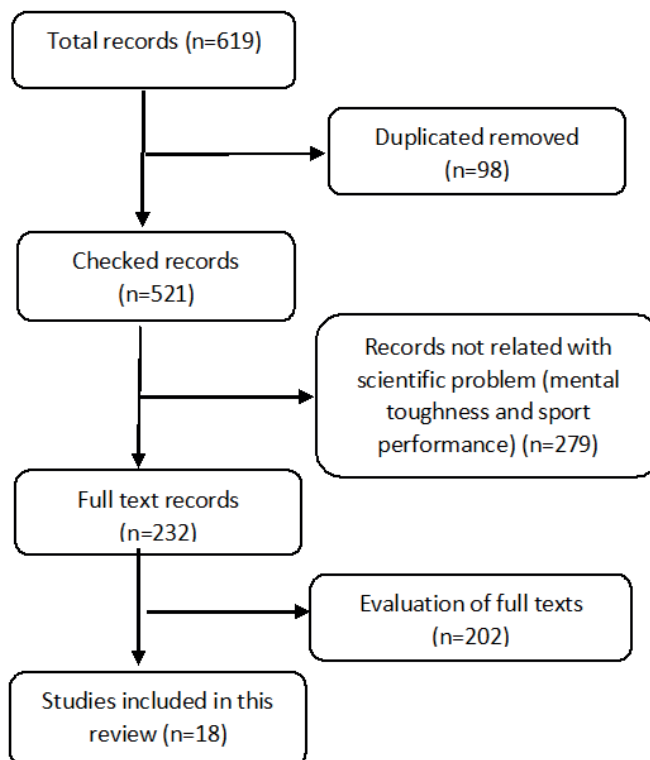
Total records (n=619)

Duplicated removed (n=98)

Checked records (n=521)

Records not related with scientific problem (mental toughness and sport performance) (n=279)

Full text records (n=232)

Evaluation of full texts (n=202)

Studies included in this review (n=18)